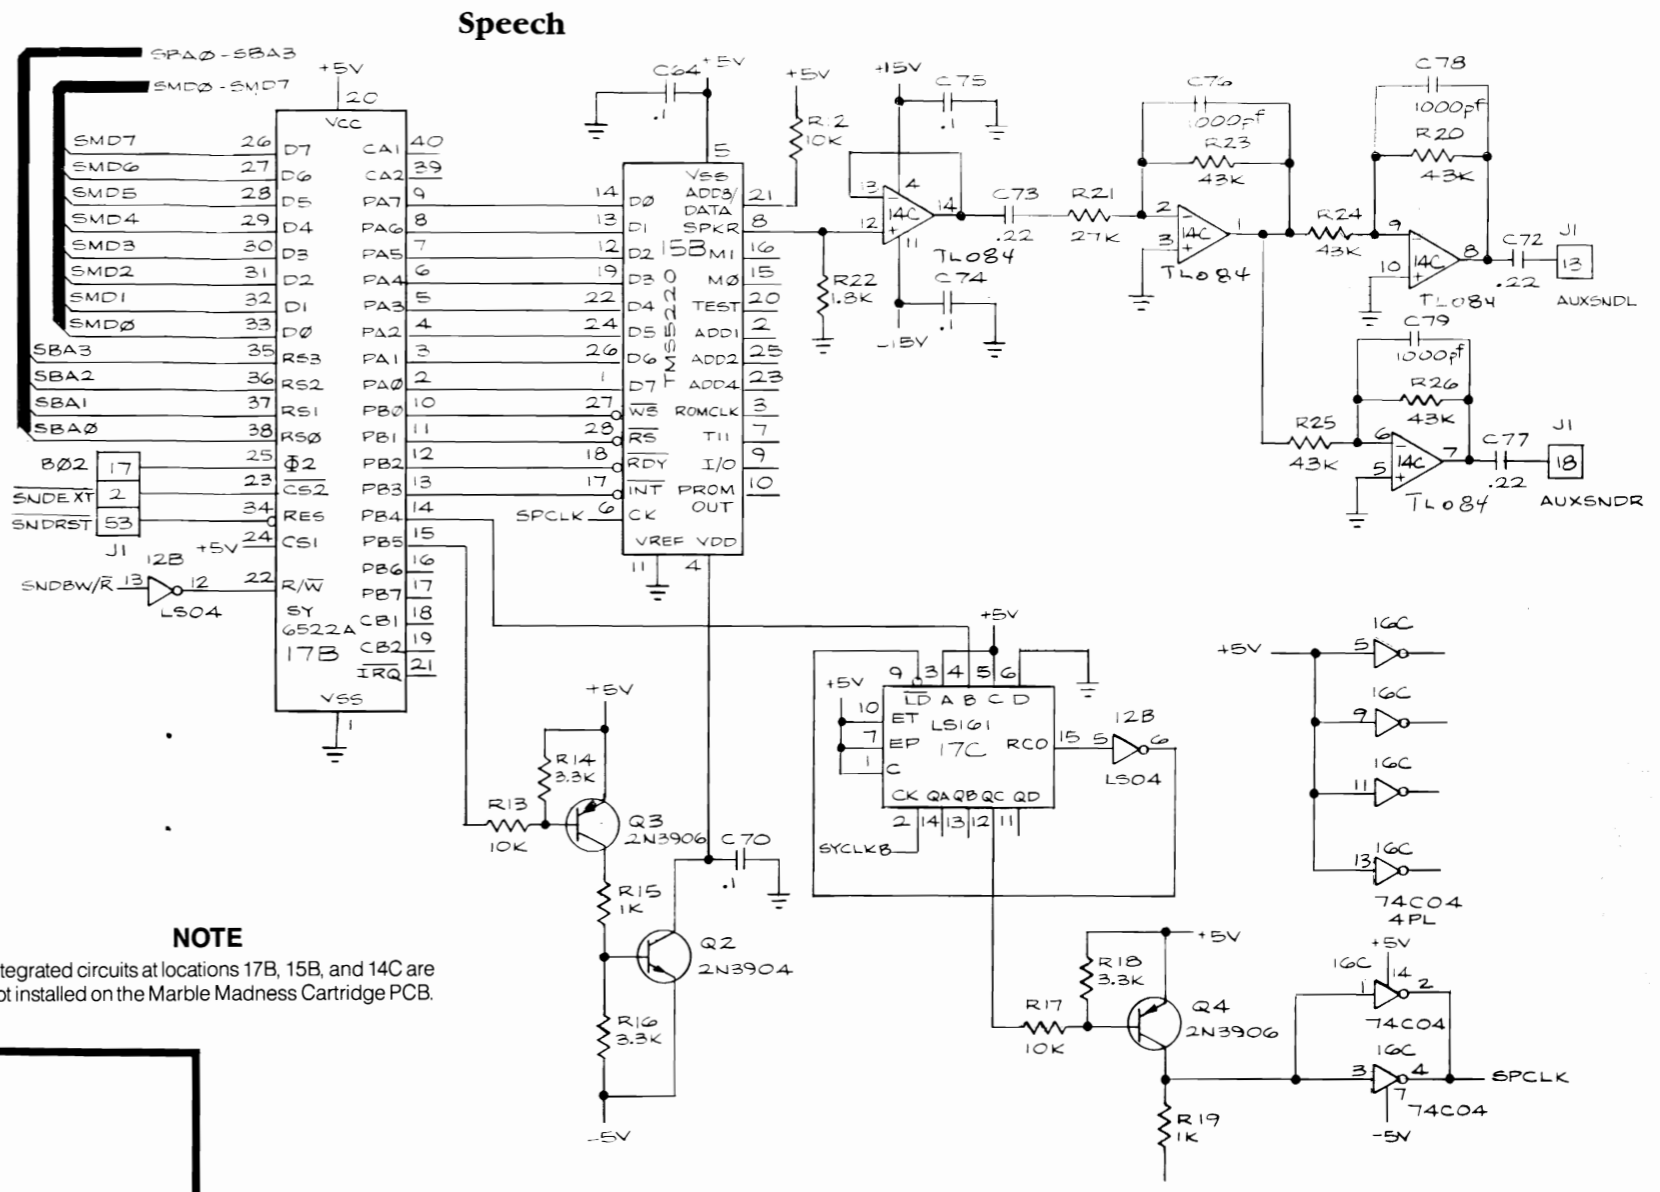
Speech

SPAØ - SBA3
SMDØ - SMD7

+5V
20
VCC

SMD7 26 D7
SMD6 27 D6
SMD5 28 D5
SMD4 29 D4
SMD3 30 D3
SMD2 31 D2
SMD1 32 D1
SMDØ 33 DØ
SBA3 35 RS3
SBA2 36 RS2
SBA1 37 RS1
SBAØ 38 RSØ
BØ2 17 25 Φ2
SNDEXT 2 23 CS2
SNDRST 53 34 RES
J1
+5V 24 CS1
12B
SNDBW/R 13 12 22 R/W
LS04

CA1 40
CA2 39
PA7 9
PA6 8
PA5 7
PA4 6
PA3 5
PA2 4
PA1 3
PAØ 2
PBØ 10
PB1 11
PB2 12
PB3 13
PB4 14
PB5 15
PB6 16
PB7 17
CB1 18
CB2 19
IRQ 21

SY
6522A
17B
VSS
1

C64 +5V
.1
5
VSS
14 DØ
13 D1
12 D2
19 D3
22 D4
24 D5
26 D6
1 D7
27 WS
28 RS
18 RDY
17 INT
SPCLK 6 CK
15B
TMS5220
ADD8/DATA 21
SPKR 8
M1 16
MØ 15
TEST 20
ADD1 2
ADD2 25
ADD4 23
ROMCLK 3
T11 7
I/O 9
PROM OUT 10
VREF VDD
11 4

+5V
R12
10K
R22
1.8K

+15V
C75
.1
13 4
12 14C 14
11
TL084
C74
.1
-15V

C73
.22
R21
27K
C76
1000pf
R23
43K
2
3 14C 1
TL084

C78
1000pf
R20
43K
R24
43K
9
10 14C 8
TL084
C72
.22
J1
13
AUXSNDL

C79
1000pf
R26
43K
R25
43K
6
5 14C 7
TL084
C77
.22
J1
18
AUXSNDR

+5V
9 3 4 5 6
+5V
10 ET
7 EP
1 C
LD A B C D
LS161
17C
RCO 15
CK QA QB QC QD
2 14 13 12 11
SYCLKB
12B
5 6
LS04

+5V
16C
5
16C
9
16C
11
16C
13
74C04
4PL

+5V
R14
3.3K
R13
10K
Q3
2N3906
C70
.1
R15
1K
Q2
2N3904
R16
3.3K
-5V

+5V
R18
3.3K
R17
10K
Q4
2N3906
R19
1K

+5V
16C
14
1 2
74C04
16C
3 4 SPCLK
7
74C04
-5V

NOTE
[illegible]tegrated circuits at locations 17B, 15B, and 14C are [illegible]t installed on the Marble Madness Cartridge PCB.